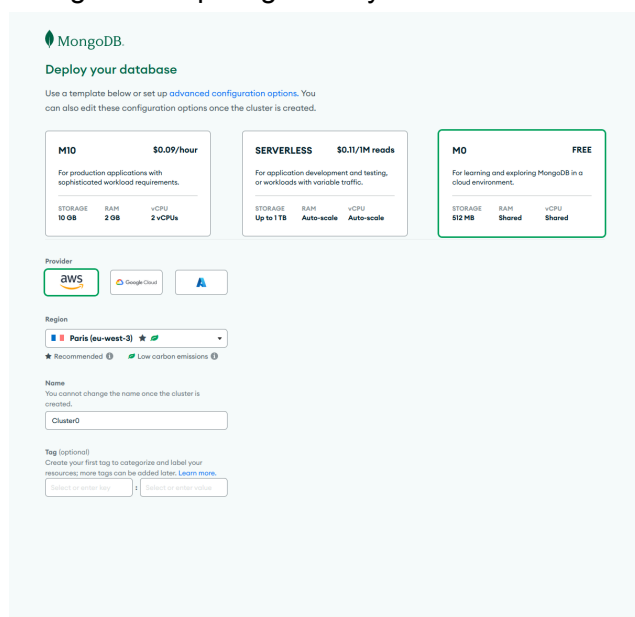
MongoDB.

Deploy your database

Use a template below or set up advanced configuration options. You can also edit these configuration options once the cluster is created.

M10 $0.09/hour
For production applications with sophisticated workload requirements.
STORAGE 10 GB RAM 2 GB vCPU 2 vCPUs

SERVERLESS $0.11/1M reads
For application development and testing, or workloads with variable traffic.
STORAGE Up to 1 TB RAM Auto-scale vCPU Auto-scale

M0 FREE
For learning and exploring MongoDB in a cloud environment.
STORAGE 512 MB RAM Shared vCPU Shared

Provider
aws Google Cloud

Region
Paris (eu-west-3) ★
★ Recommended Low carbon emissions

Name
You cannot change the name once the cluster is created.
Cluster0

Tag (optional)
Create your first tag to categorize and label your resources; more tags can be added later. Learn more.
Select or enter key : Select or enter value